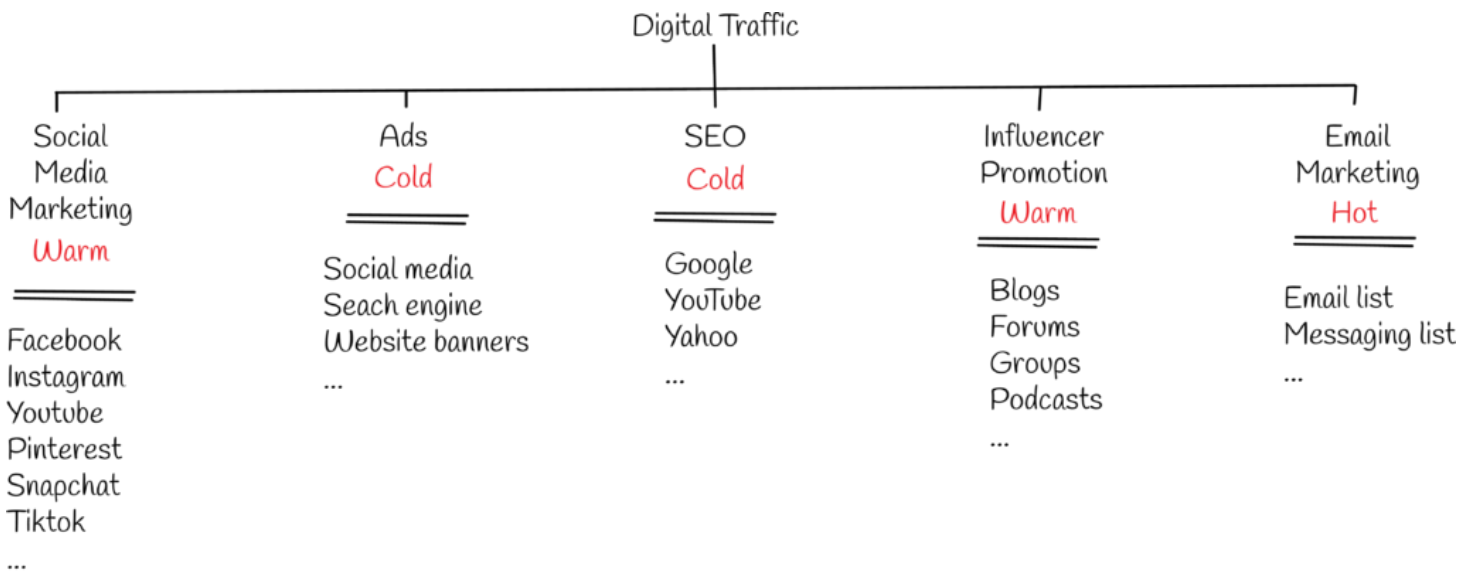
Digital Traffic

Social Media Marketing
Warm

Facebook
Instagram
Youtube
Pinterest
Snapchat
Tiktok
...

Ads
Cold

Social media
Seach engine
Website banners
...

SEO
Cold

Google
YouTube
Yahoo
...

Influencer Promotion
Warm

Blogs
Forums
Groups
Podcasts
...

Email Marketing
Hot

Email list
Messaging list
...